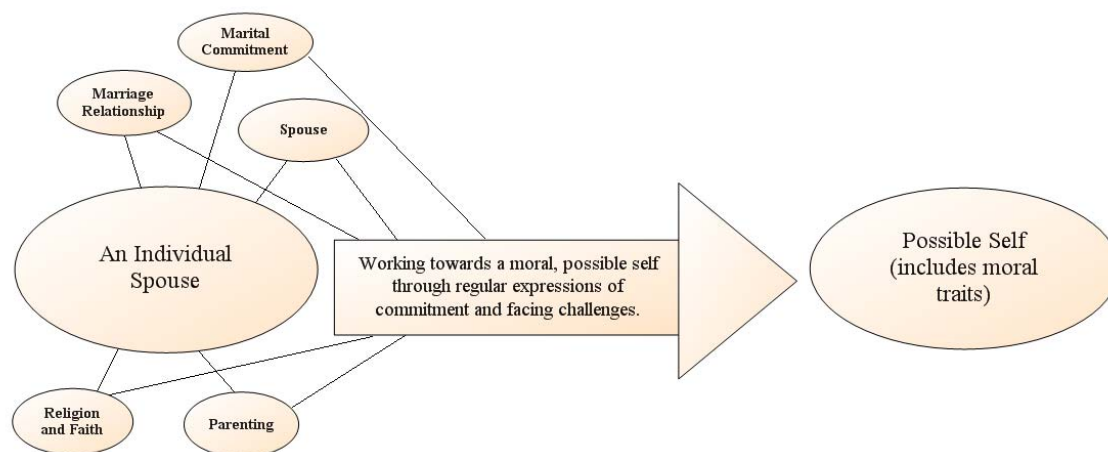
Marital Commitment

Marriage Relationship

Spouse

An Individual Spouse

Working towards a moral, possible self through regular expressions of commitment and facing challenges.

Possible Self (includes moral traits)

Religion and Faith

Parenting